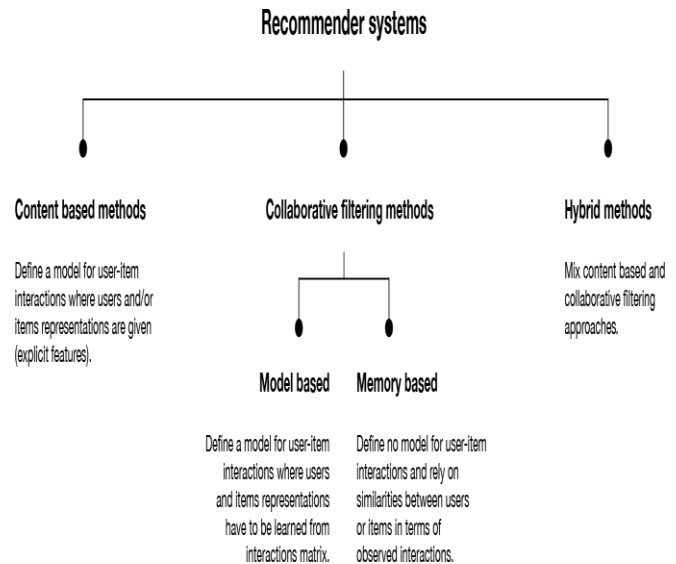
Recommender systems

Content based methods

Define a model for user-item interactions where users and/or items representations are given (explicit features).

Collaborative filtering methods

Model based

Define a model for user-item interactions where users and items representations have to be learned from interactions matrix.

Memory based

Define no model for user-item interactions and rely on similarities between users or items in terms of observed interactions.

Hybrid methods

Mix content based and collaborative filtering approaches.